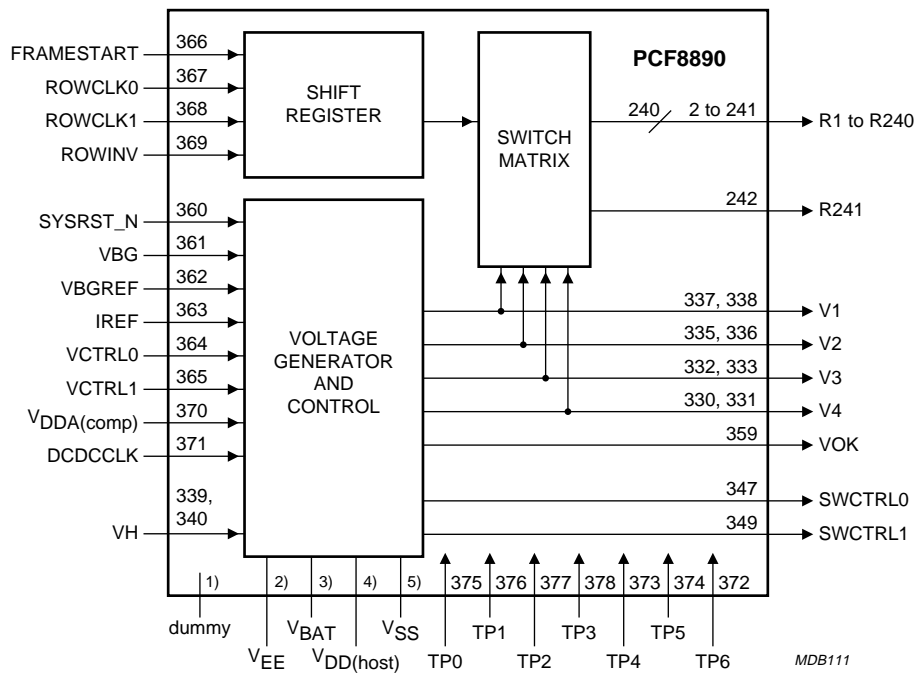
PCF8890

FRAMESTART 366
ROWCLK0 367
ROWCLK1 368
ROWINV 369

SHIFT REGISTER

SWITCH MATRIX

240 2 to 241 R1 to R240
242 R241

SYSRST_N 360
VBG 361
VBGREF 362
IREF 363
VCTRL0 364
VCTRL1 365
$V_{DDA(comp)}$ 370
DCDCCLK 371
339, 340
VH

VOLTAGE GENERATOR AND CONTROL

337, 338 V1
335, 336 V2
332, 333 V3
330, 331 V4
359 VOK
347 SWCTRL0
349 SWCTRL1

1) dummy
2) $V_{EE}$
3) $V_{BAT}$
4) $V_{DD(host)}$
5) $V_{SS}$

375 TP0
376 TP1
377 TP2
378 TP3
373 TP4
374 TP5
372 TP6

MDB111